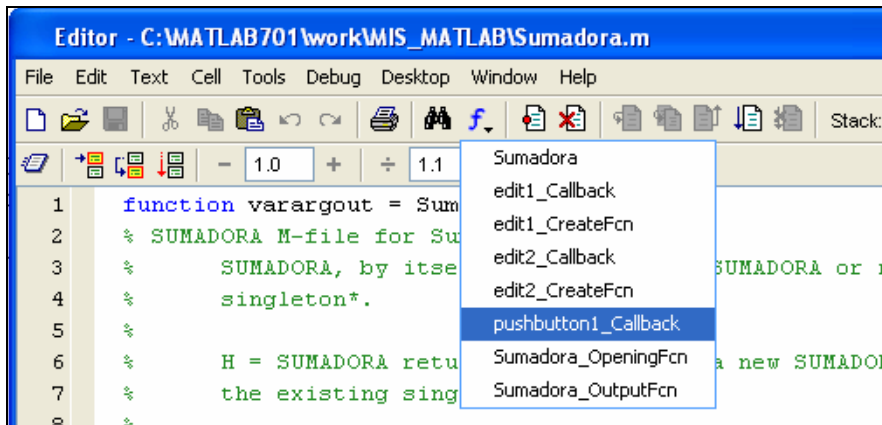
Editor - C:\MATLAB701\work\MIS_MATLAB\Sumadora.m

File Edit Text Cell Tools Debug Desktop Window Help

Stack:

− 1.0 + ÷ 1.1

Sumadora
edit1_Callback
edit1_CreateFcn
edit2_Callback
edit2_CreateFcn
pushbutton1_Callback
Sumadora_OpeningFcn
Sumadora_OutputFcn

1 function varargout = Sum
2 % SUMADORA M-file for Su
3 % SUMADORA, by itse SUMADORA or r
4 % singleton*.
5 %
6 % H = SUMADORA retu a new SUMADOR
7 % the existing sing
8 %